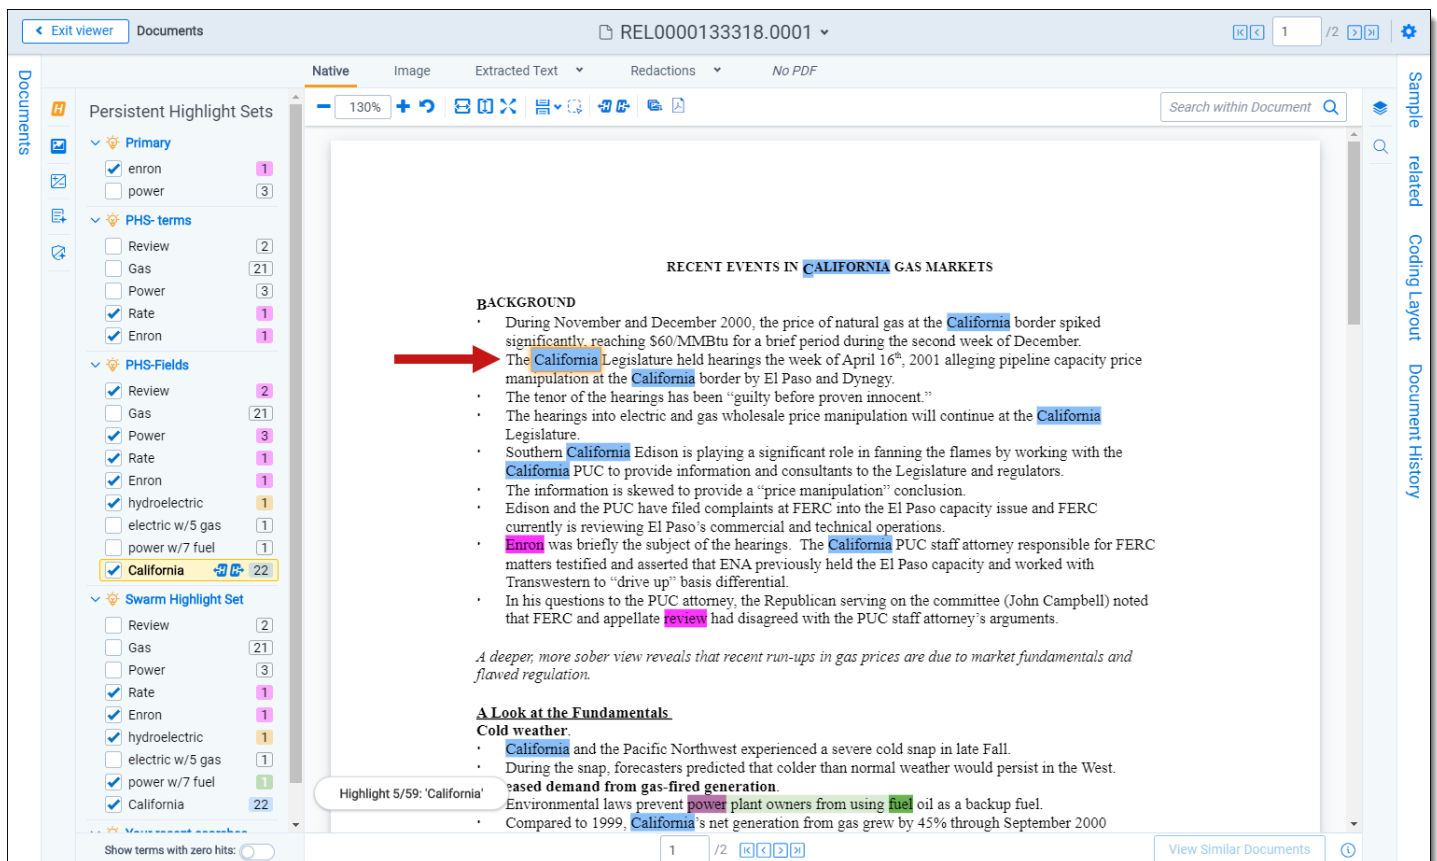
Exit viewer Documents REL0000133318.0001 1 /2

Documents

Native Image Extracted Text Redactions No PDF

130%

Search within Document

Persistent Highlight Sets

Primary
enron 1
power 3

PHS- terms
Review 2
Gas 21
Power 3
Rate 1
Enron 1

PHS-Fields
Review 2
Gas 21
Power 3
Rate 1
Enron 1
hydroelectric 1
electric w/5 gas 1
power w/7 fuel 1
California 22

Swarm Highlight Set
Review 2
Gas 21
Power 3
Rate 1
Enron 1
hydroelectric 1
electric w/5 gas 1
power w/7 fuel 1
California 22

Show terms with zero hits:

RECENT EVENTS IN CALIFORNIA GAS MARKETS

BACKGROUND
• During November and December 2000, the price of natural gas at the California border spiked significantly, reaching $60/MMBtu for a brief period during the second week of December.
• The California Legislature held hearings the week of April 16th, 2001 alleging pipeline capacity price manipulation at the California border by El Paso and Dynegy.
• The tenor of the hearings has been "guilty before proven innocent."
• The hearings into electric and gas wholesale price manipulation will continue at the California Legislature.
• Southern California Edison is playing a significant role in fanning the flames by working with the California PUC to provide information and consultants to the Legislature and regulators.
• The information is skewed to provide a "price manipulation" conclusion.
• Edison and the PUC have filed complaints at FERC into the El Paso capacity issue and FERC currently is reviewing El Paso's commercial and technical operations.
• Enron was briefly the subject of the hearings. The California PUC staff attorney responsible for FERC matters testified and asserted that ENA previously held the El Paso capacity and worked with Transwestern to "drive up" basis differential.
• In his questions to the PUC attorney, the Republican serving on the committee (John Campbell) noted that FERC and appellate review had disagreed with the PUC staff attorney's arguments.

A deeper, more sober view reveals that recent run-ups in gas prices are due to market fundamentals and flawed regulation.

A Look at the Fundamentals
Cold weather.
• California and the Pacific Northwest experienced a severe cold snap in late Fall.
• During the snap, forecasters predicted that colder than normal weather would persist in the West.
Highlight 5/59: 'California' eased demand from gas-fired generation.
• Environmental laws prevent power plant owners from using fuel oil as a backup fuel.
• Compared to 1999, California's net generation from gas grew by 45% through September 2000

1 /2 View Similar Documents

Sample related Coding Layout Document History